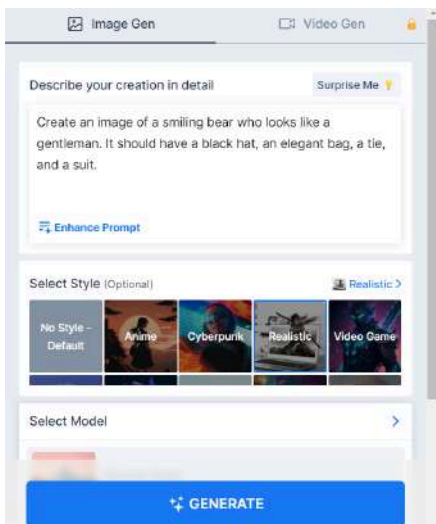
Image Gen

Video Gen

Describe your creation in detail

Surprise Me

Create an image of a smiling bear who looks like a gentleman. It should have a black hat, an elegant bag, a tie, and a suit.

Enhance Prompt

Select Style (Optional)

Realistic >

No Style - Default

Anime

Cyberpunk

Realistic

Video Game

Select Model

>

GENERATE